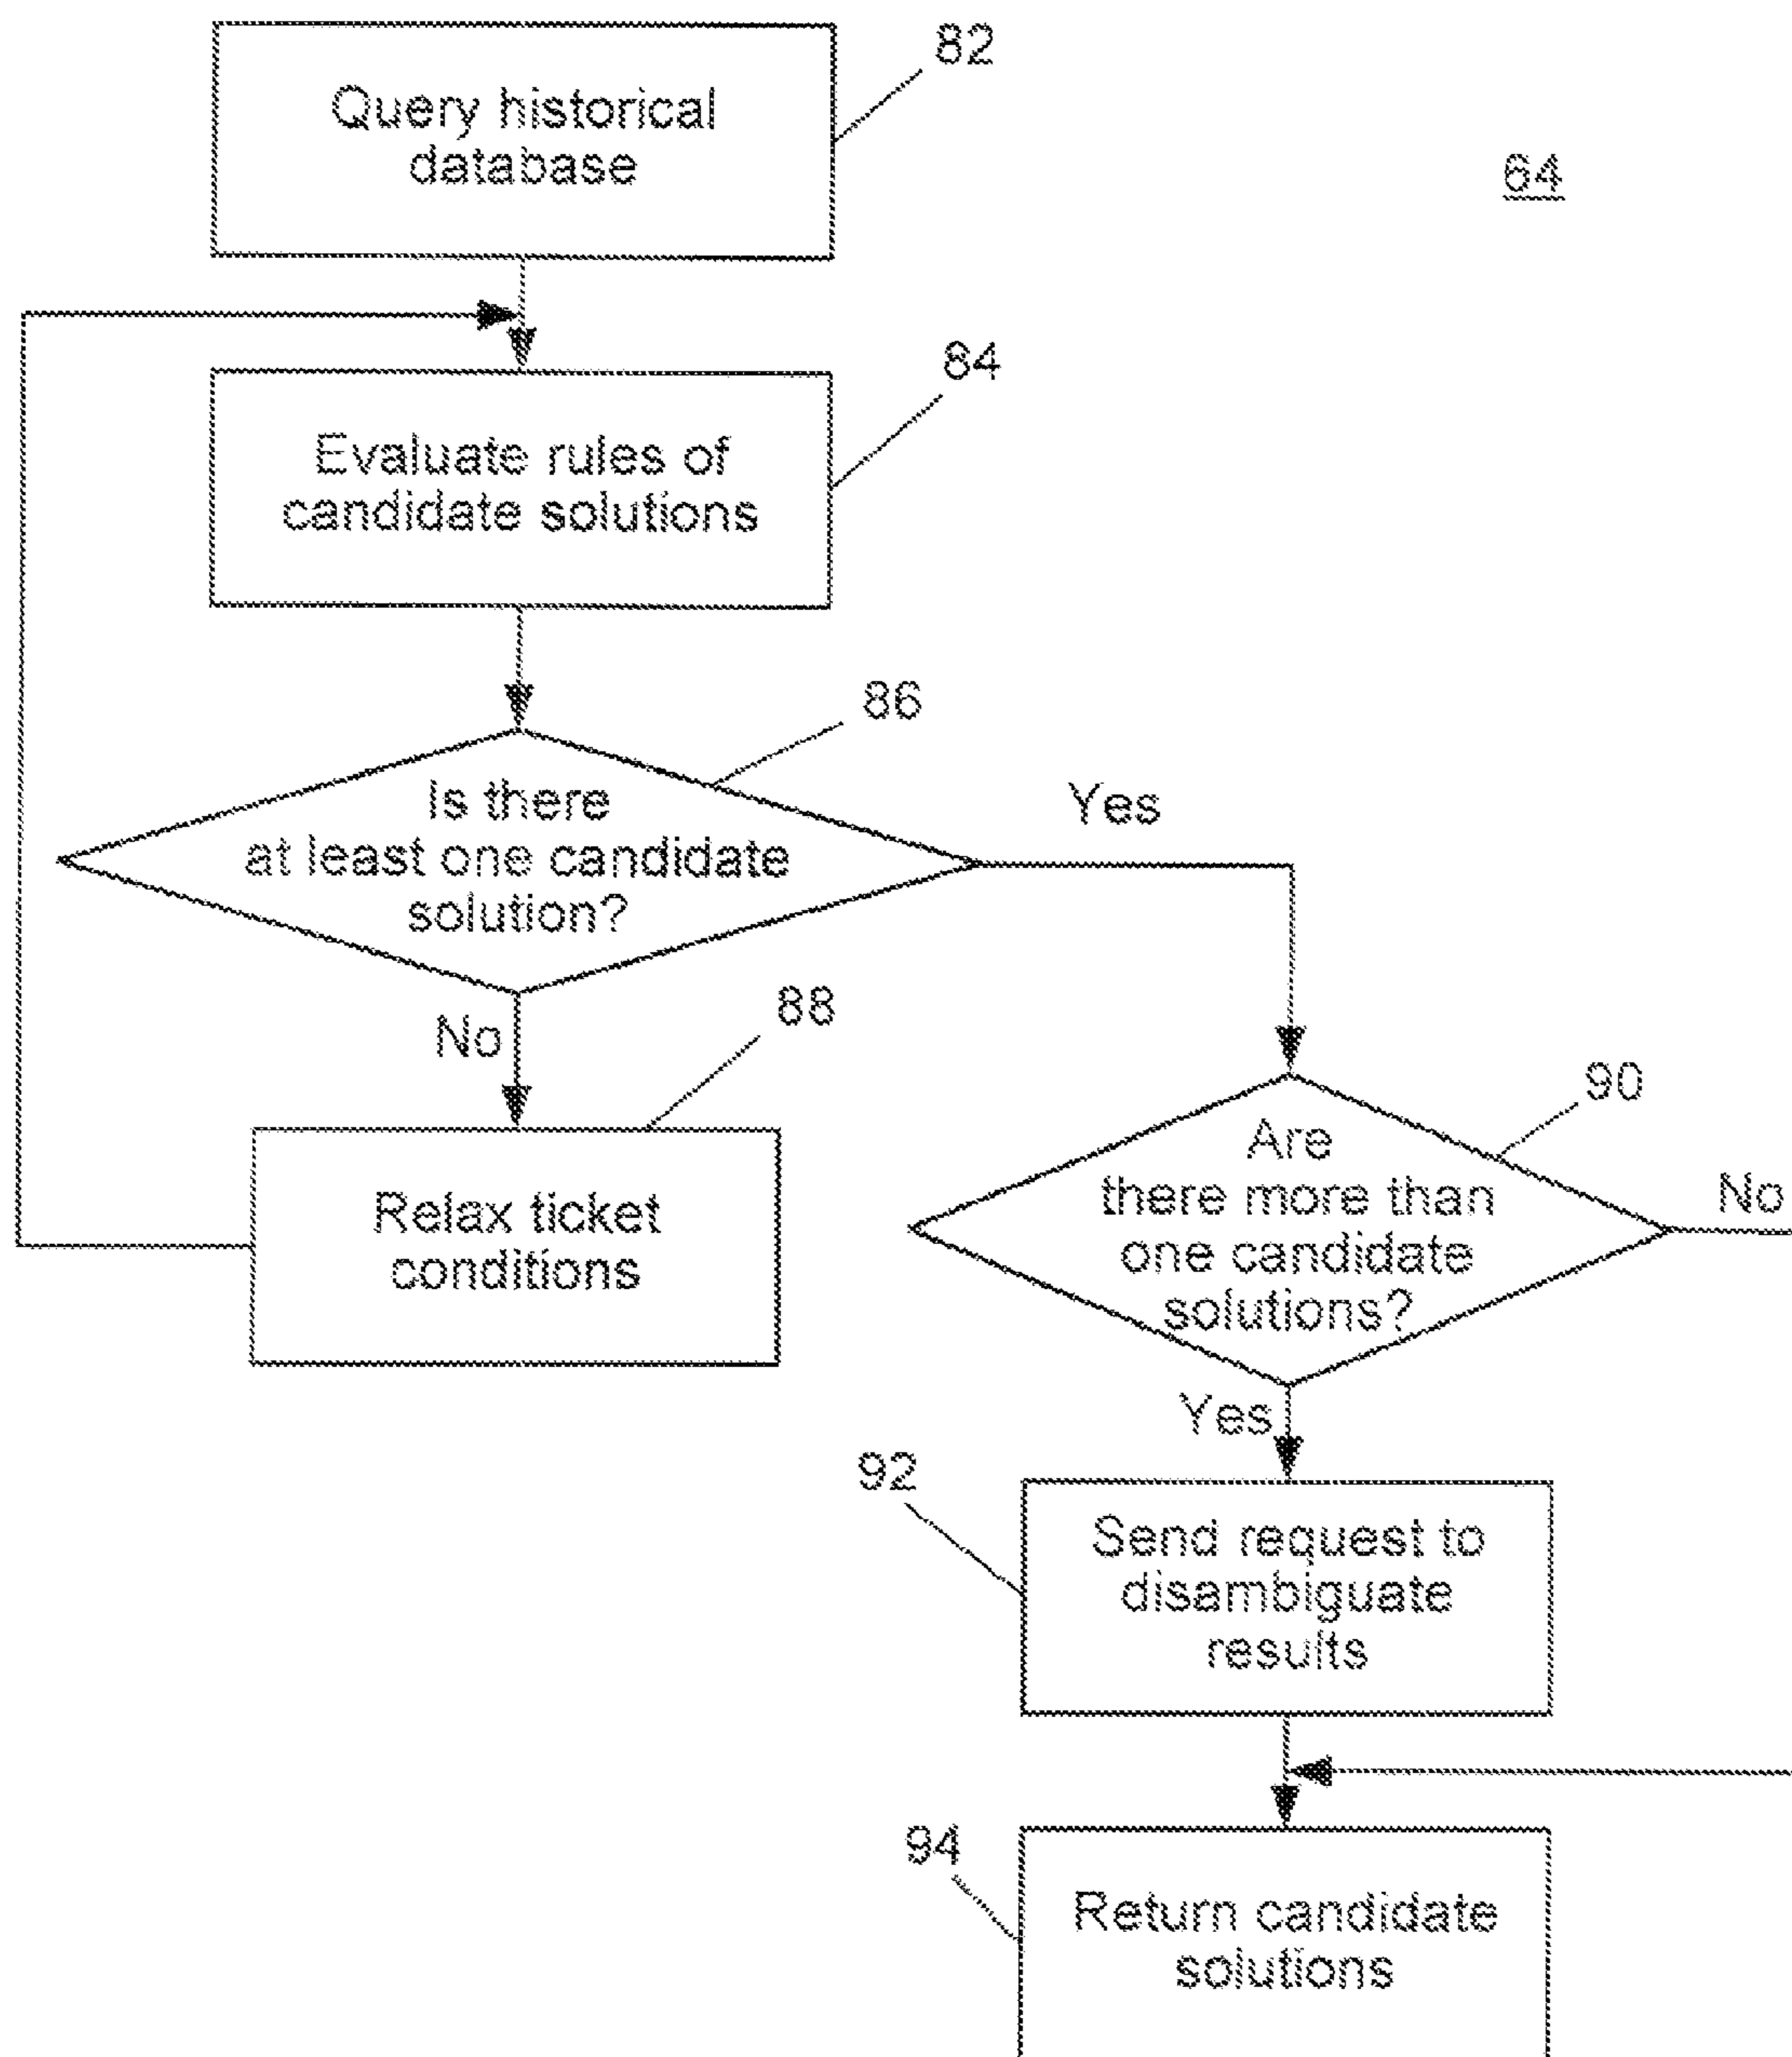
82

Query historical database

64

84

Evaluate rules of candidate solutions

86

Is there at least one candidate solution?

Yes

No

88

Relax ticket conditions

90

Are there more than one candidate solutions?

No

Yes

92

Send request to disambiguate results

94

Return candidate solutions